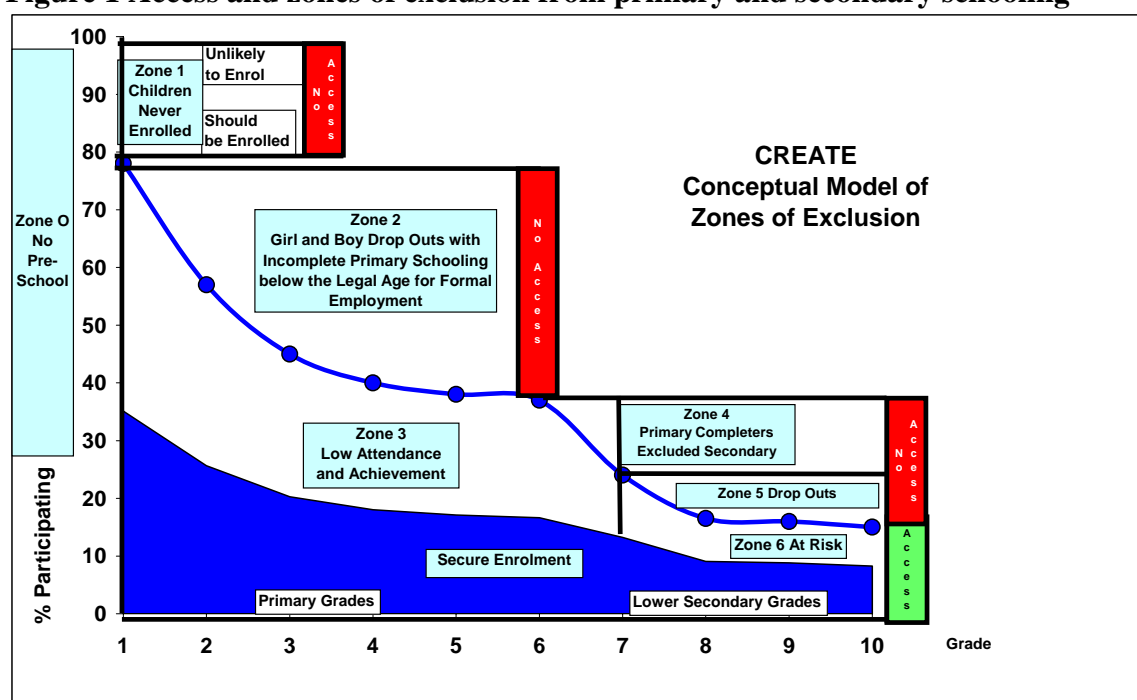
Figure 1 Access and zones of exclusion from primary and secondary schooling

100
90
80
70
60
50
40
30
20
10
0

% Participating

Zone O
No
Pre-
School

Zone 1
Children
Never
Enrolled

Unlikely
to Enrol

Should
be Enrolled

No Access

CREATE
Conceptual Model of
Zones of Exclusion

Zone 2
Girl and Boy Drop Outs with
Incomplete Primary Schooling
below the Legal Age for Formal
Employment

No Access

Zone 3
Low Attendance
and Achievement

Zone 4
Primary Completers
Excluded Secondary

No Access

Zone 5 Drop Outs

Zone 6 At Risk

Access

Secure Enrolment

Primary Grades

Lower Secondary Grades

1 2 3 4 5 6 7 8 9 10

Grade